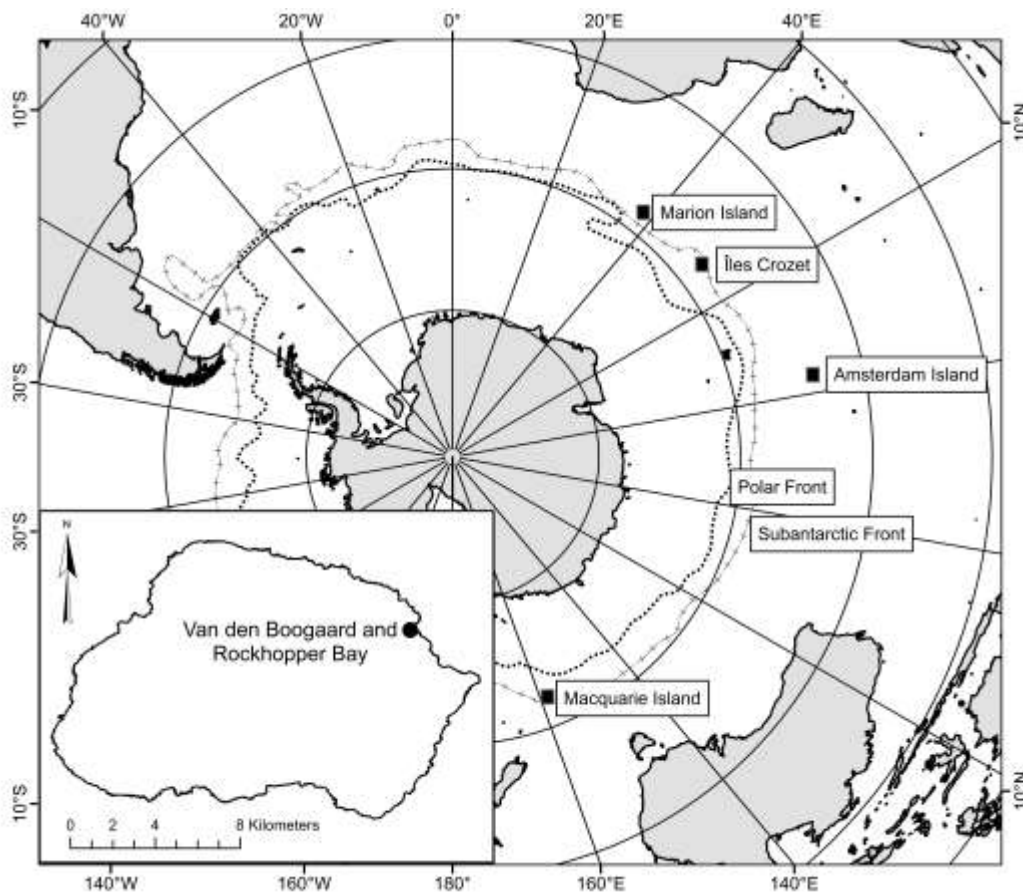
40°W
20°W
0°
20°E
40°E
10°S
10°N
30°S
30°S
10°S
10°N
Marion Island
Îles Crozet
Amsterdam Island
Polar Front
Subantarctic Front
Macquarie Island
N
Van den Boogaard and Rockhopper Bay
0 2 4 8 Kilometers
140°W
160°W
180°
160°E
140°E